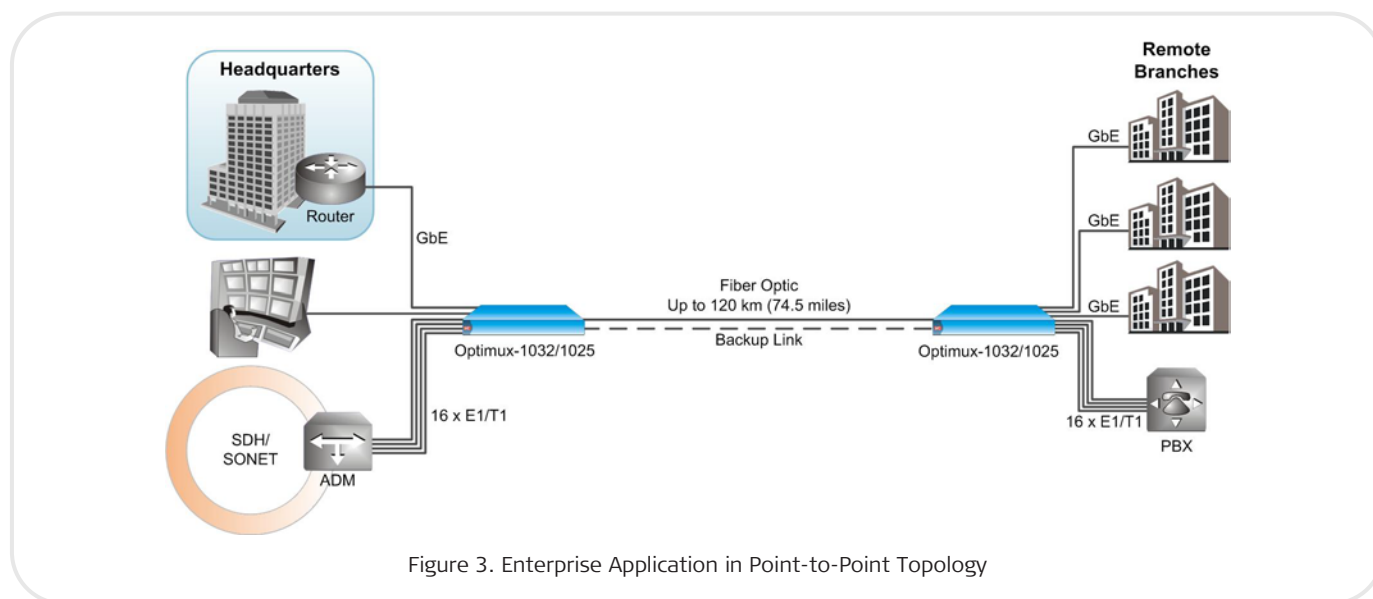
Headquarters

Router

GbE

Remote Branches

GbE

GbE

GbE

Fiber Optic
Up to 120 km (74.5 miles)

Optimux-1032/1025

Backup Link

Optimux-1032/1025

16 x E1/T1

16 x E1/T1

SDH/
SONET

ADM

PBX

Figure 3. Enterprise Application in Point-to-Point Topology